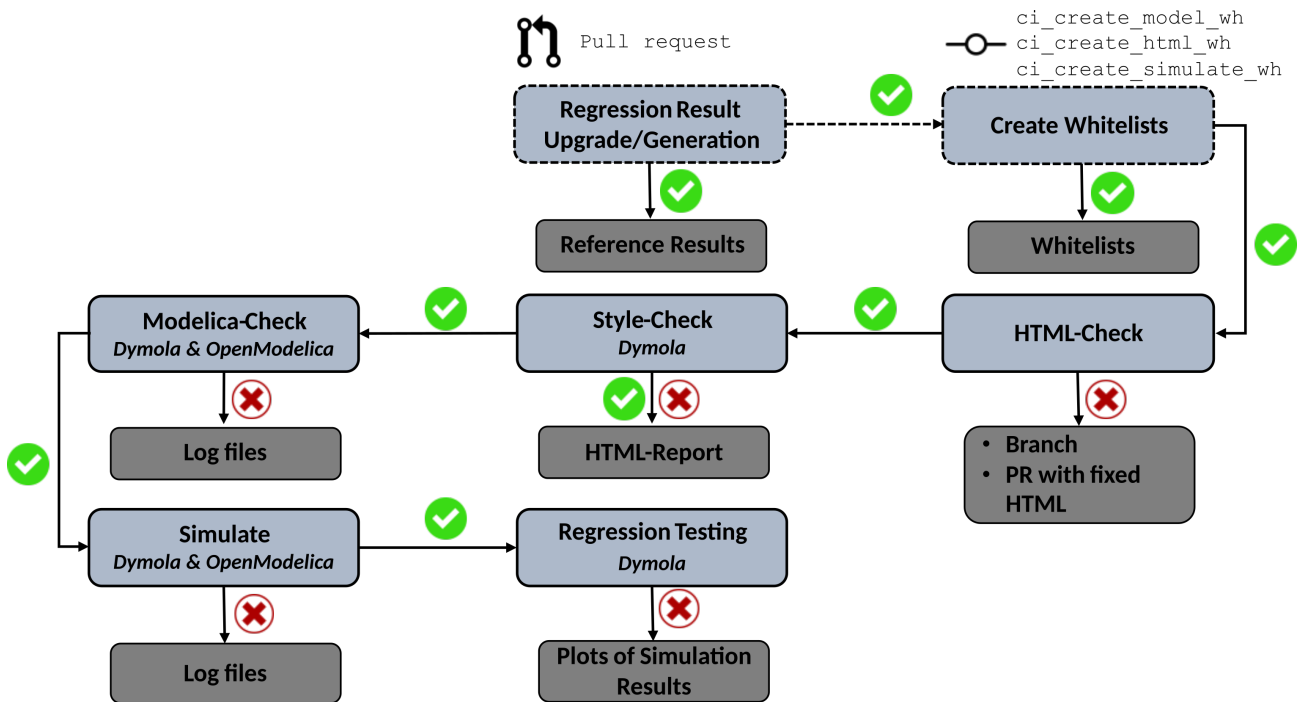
Pull request

ci_create_model_wh
ci_create_html_wh
ci_create_simulate_wh

Regression Result Upgrade/Generation

Create Whitelists

Reference Results

Whitelists

Modelica-Check
*Dymola & OpenModelica*

Style-Check
*Dymola*

HTML-Check

Log files

HTML-Report

• Branch
• PR with fixed HTML

Simulate
*Dymola & OpenModelica*

Regression Testing
*Dymola*

Log files

Plots of Simulation Results